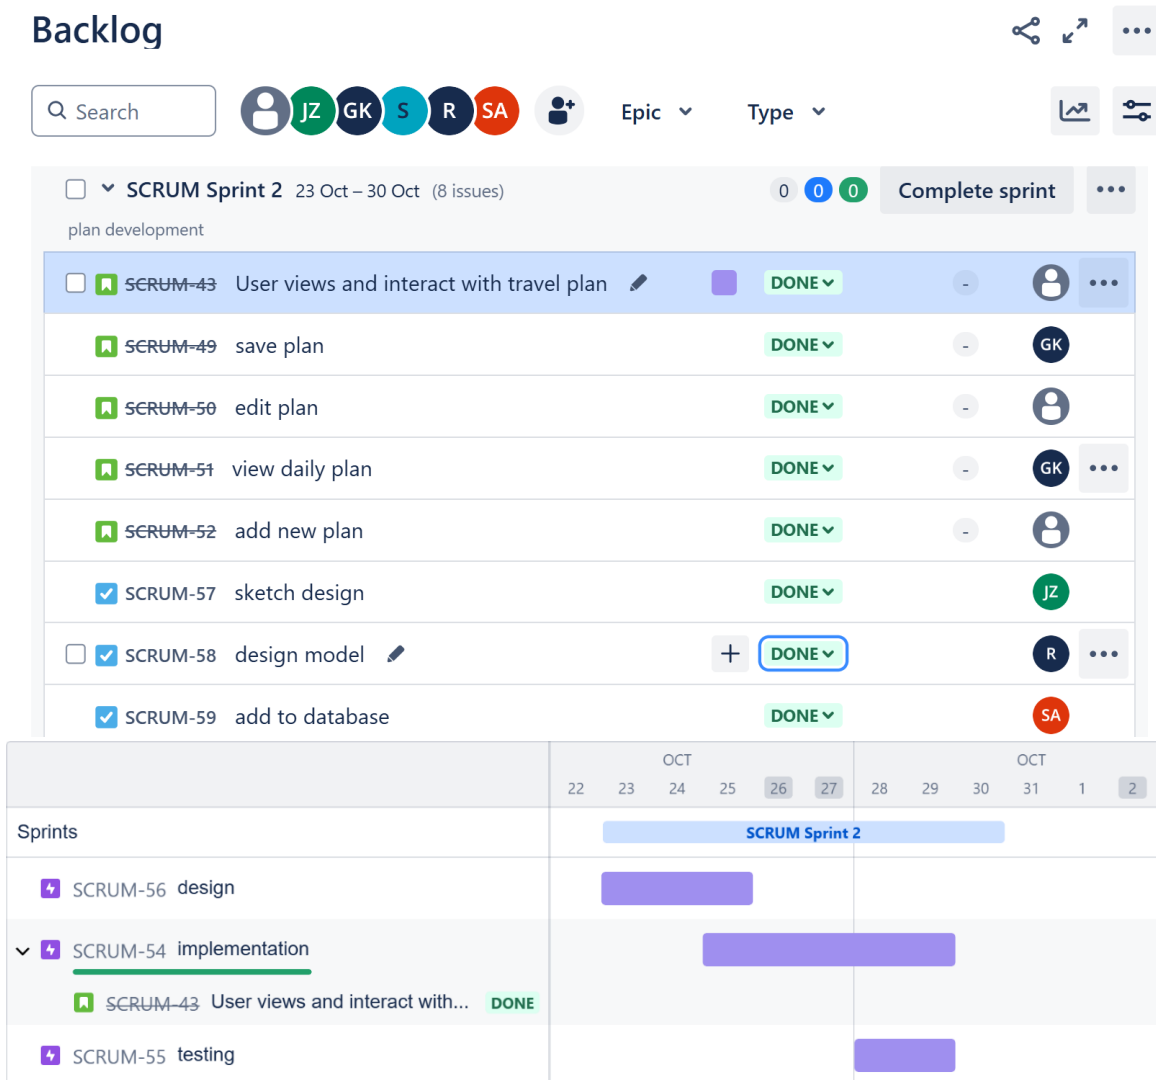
Backlog

Search

JZ GK S R SA

Epic

Type

SCRUM Sprint 2 23 Oct – 30 Oct (8 issues) 0 0 0 Complete sprint

plan development

| | | | |
|---|---|---|---|
| SCRUM-43 | User views and interact with travel plan | DONE | - |
| SCRUM-49 | save plan | DONE | - GK |
| SCRUM-50 | edit plan | DONE | - |
| SCRUM-51 | view daily plan | DONE | - GK |
| SCRUM-52 | add new plan | DONE | - |
| SCRUM-57 | sketch design | DONE | JZ |
| SCRUM-58 | design model | DONE | R |
| SCRUM-59 | add to database | DONE | SA |

OCT OCT
22 23 24 25 26 27 28 29 30 31 1 2

Sprints SCRUM Sprint 2

SCRUM-56 design

SCRUM-54 implementation

SCRUM-43 User views and interact with... DONE

SCRUM-55 testing